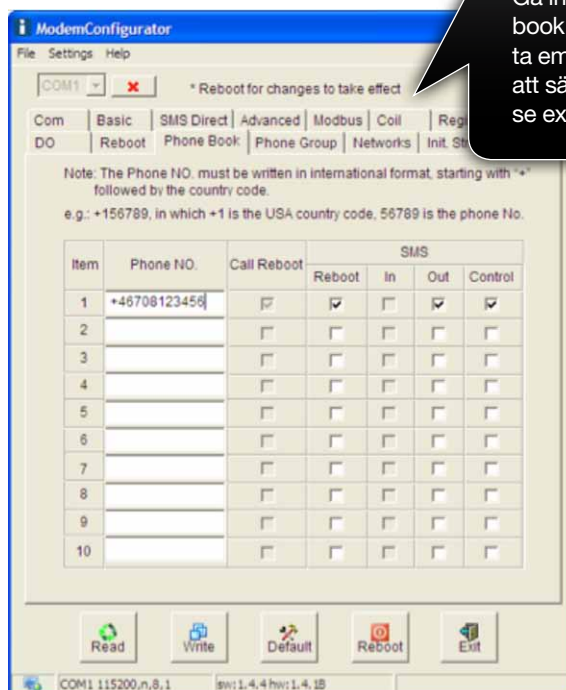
ModemConfigurator

File Settings Help

COM1 * Reboot for changes to take effect

Gå in
book
ta em
att sä
se ex

Com | Basic | SMS Direct | Advanced | Modbus | Coil | Regi
DO | Reboot | Phone Book | Phone Group | Networks | Init. St

Note: The Phone NO. must be written in international format, starting with "+" followed by the country code.

e.g.: +156789, in which +1 is the USA country code, 56789 is the phone No.

| Item | Phone NO. | Call Reboot | SMS Reboot | SMS In | SMS Out | SMS Control |
|---|---|---|---|---|---|---|
| 1 | +46708123456 | ☑ | ☑ | ☐ | ☑ | ☑ |
| 2 | | ☐ | ☐ | ☐ | ☐ | ☐ |
| 3 | | ☐ | ☐ | ☐ | ☐ | ☐ |
| 4 | | ☐ | ☐ | ☐ | ☐ | ☐ |
| 5 | | ☐ | ☐ | ☐ | ☐ | ☐ |
| 6 | | ☐ | ☐ | ☐ | ☐ | ☐ |
| 7 | | ☐ | ☐ | ☐ | ☐ | ☐ |
| 8 | | ☐ | ☐ | ☐ | ☐ | ☐ |
| 9 | | ☐ | ☐ | ☐ | ☐ | ☐ |
| 10 | | ☐ | ☐ | ☐ | ☐ | ☐ |

Read Write Default Reboot Exit

COM1 115200,n,8,1 sw:1.4.4 hw:1.4.1B